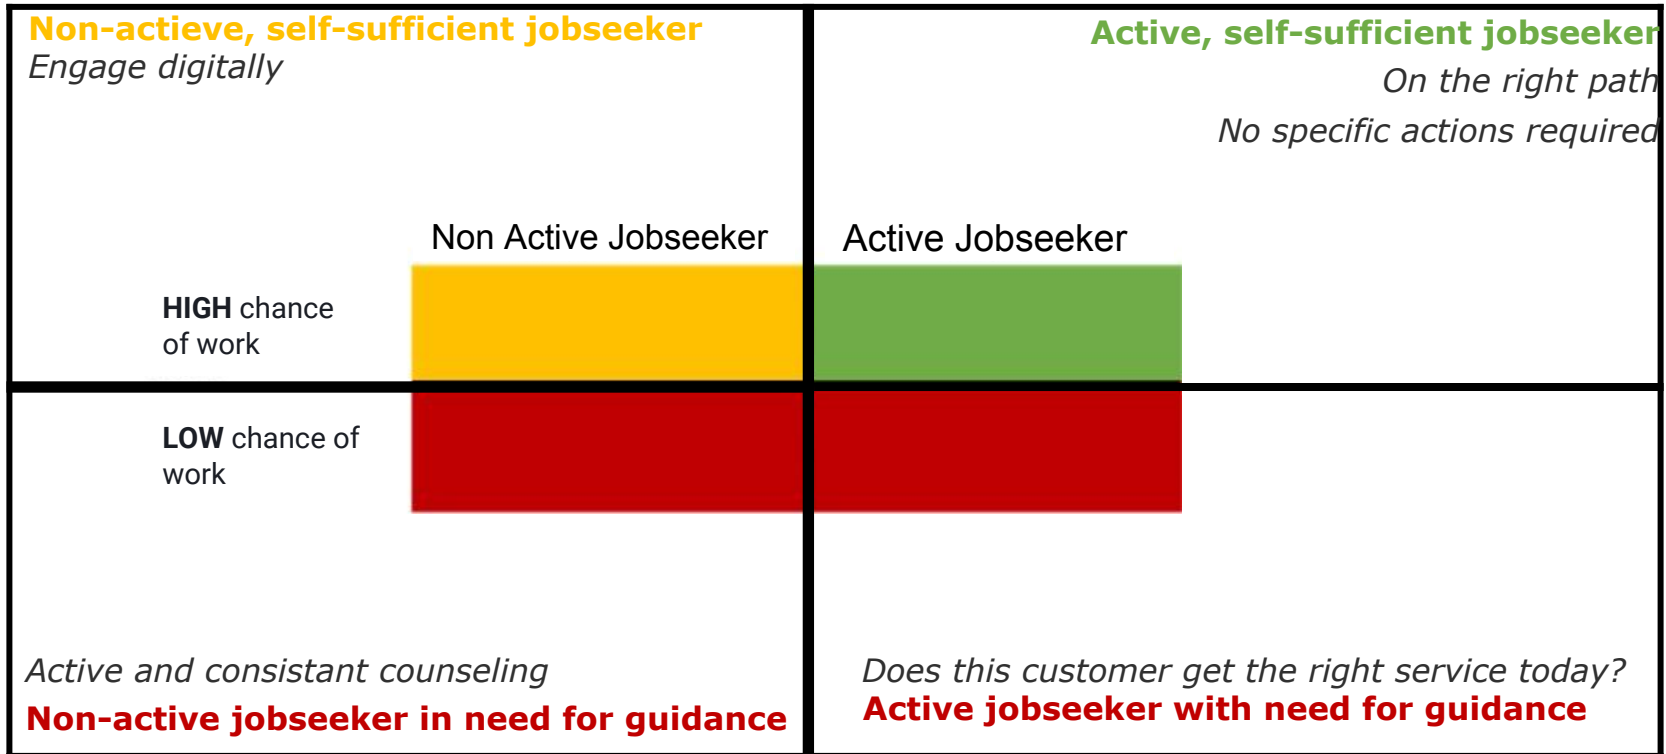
Non-actieve, self-sufficient jobseeker
Engage digitally

Active, self-sufficient jobseeker
On the right path
No specific actions required

Non Active Jobseeker

Active Jobseeker

HIGH chance of work

LOW chance of work

Active and consistant counseling
Non-active jobseeker in need for guidance

Does this customer get the right service today?
Active jobseeker with need for guidance